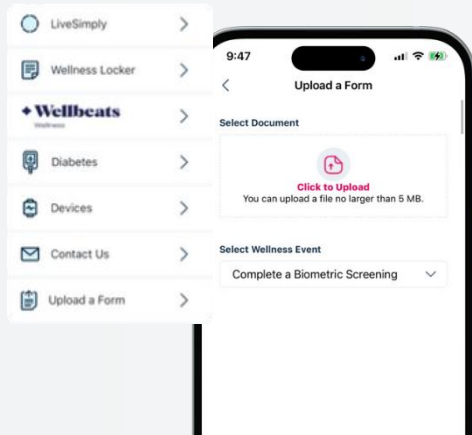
LiveSimply
Wellness Locker
Wellbeats
Wellness
Diabetes
Devices
Contact Us
Upload a Form

9:47
Upload a Form
Select Document
Click to Upload
You can upload a file no larger than 5 MB.
Select Wellness Event
Complete a Biometric Screening